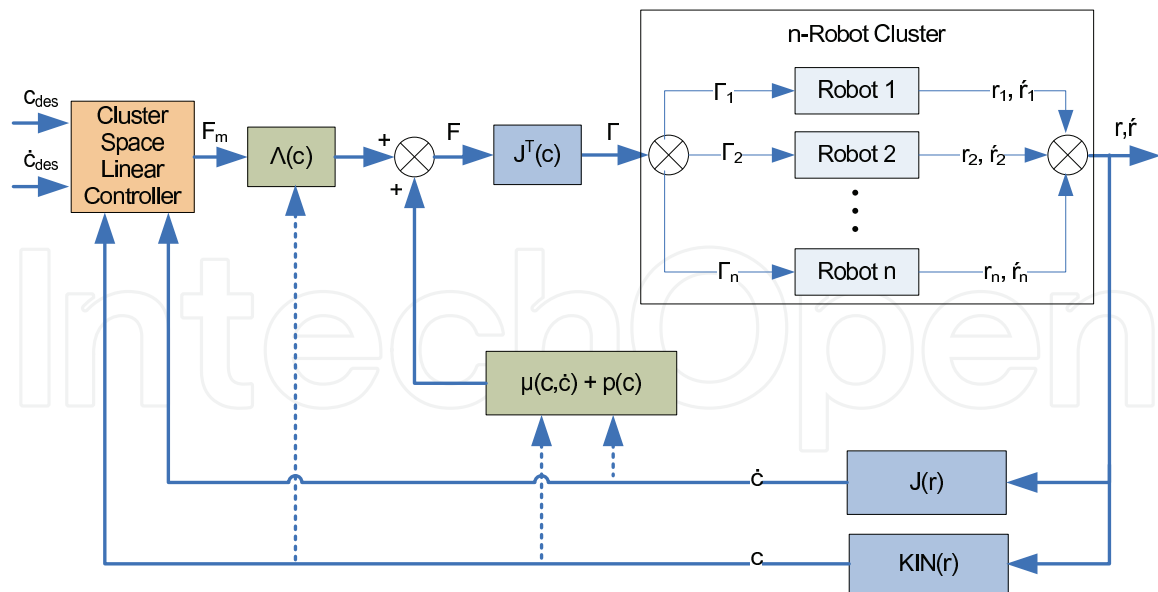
n-Robot Cluster

$c_{des}$

$\dot{c}_{des}$

Cluster Space Linear Controller

$F_m$

$\Lambda(c)$

+

+

F

$J^T(c)$

$\Gamma$

$\Gamma_1$

$\Gamma_2$

$\Gamma_n$

Robot 1

Robot 2

Robot n

$r_1, \dot{r}_1$

$r_2, \dot{r}_2$

$r_n, \dot{r}_n$

$r, \dot{r}$

$\mu(c,\dot{c}) + p(c)$

$\dot{c}$

J(r)

c

KIN(r)

IntechOpen